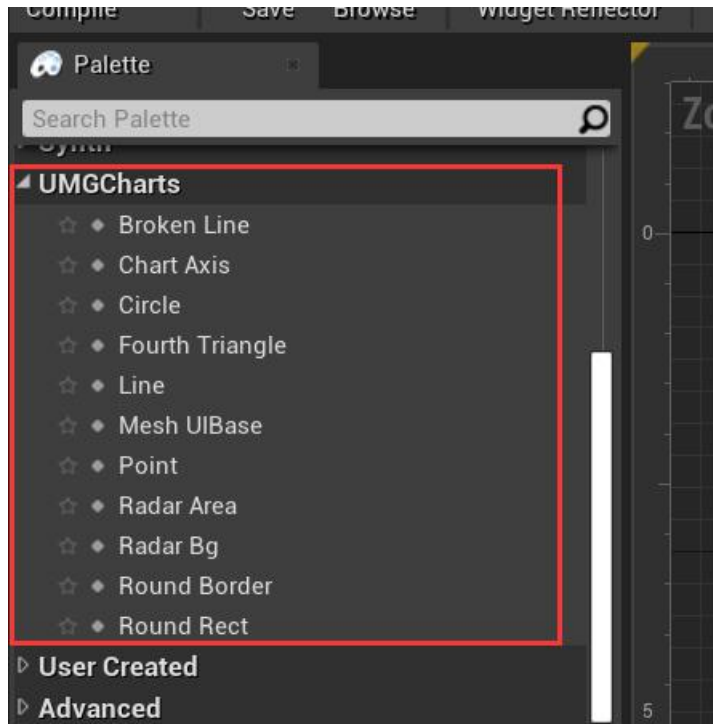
Compile Save Browse Widget Reflector

Palette

Search Palette

Synth

UMGCharts

Broken Line

Chart Axis

Circle

Fourth Triangle

Line

Mesh UIBase

Point

Radar Area

Radar Bg

Round Border

Round Rect

User Created

Advanced

Zo

0

5